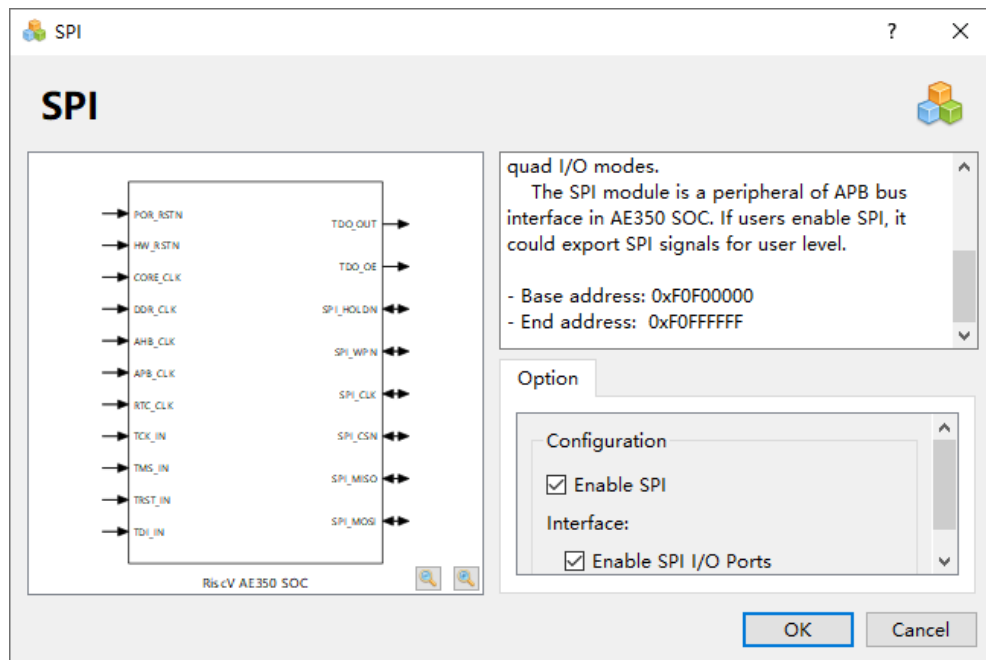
SPI

?

×

SPI

POR_RSTN
HW_RSTN
CORE_CLK
DDR_CLK
AHB_CLK
APB_CLK
RTC_CLK
TCK_IN
TMS_IN
TRST_IN
TDI_IN

TDO_OUT
TDO_OE
SPI_HOLDN
SPI_WPN
SPI_CLK
SPI_CSN
SPI_MISO
SPI_MOSI

RiscV AE350 SOC

quad I/O modes.

The SPI module is a peripheral of APB bus interface in AE350 SOC. If users enable SPI, it could export SPI signals for user level.

- Base address: 0xF0F00000
- End address: 0xF0FFFFFF

Option

Configuration

Enable SPI

Interface:

Enable SPI I/O Ports

OK

Cancel